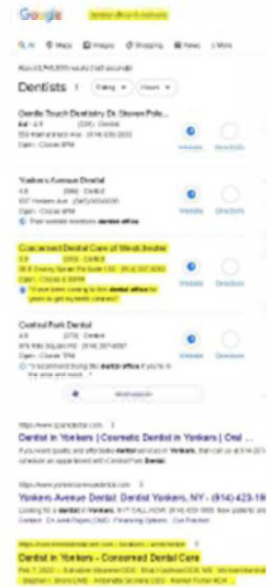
Google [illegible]

All Maps Images Shopping News More

About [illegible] results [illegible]

Dentists

Rating Hours

Gentle Touch Dentistry Dr. Steven Polo...
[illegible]
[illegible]
Open · Closes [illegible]

Website Directions

Yonkers Avenue Dental
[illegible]
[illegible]
Open · Closes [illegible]
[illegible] dental office

Website Directions

Concerned Dental Care of Westchester
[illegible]
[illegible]
Open · Closes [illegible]
"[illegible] dental office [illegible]"

Website Directions

Central Park Dental
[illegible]
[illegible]
Open · Closes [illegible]
"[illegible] dental office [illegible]"

Website Directions

More businesses

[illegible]
Dentist in Yonkers | Cosmetic Dentist in Yonkers | Oral ...
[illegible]

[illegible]
Yonkers Avenue Dental: Dentist Yonkers, NY - (914)-423-19
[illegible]

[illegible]
Dentist in Yonkers - Concerned Dental Care
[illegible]